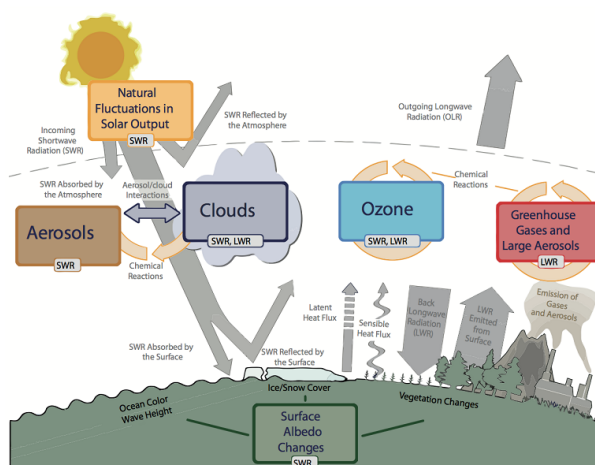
Natural Fluctuations in Solar Output
SWR

Incoming Shortwave Radiation (SWR)

SWR Reflected by the Atmosphere

Outgoing Longwave Radiation (OLR)

SWR Absorbed by the Atmosphere

Aerosol/cloud Interactions

Chemical Reactions

Aerosols
SWR

Clouds
SWR, LWR

Ozone
SWR, LWR

Greenhouse Gases and Large Aerosols
LWR

Chemical Reactions

Latent Heat Flux

Sensible Heat Flux

Back Longwave Radiation (LWR)

LWR Emitted from Surface

Emission of Gases and Aerosols

SWR Absorbed by the Surface

SWR Reflected by the Surface

Ice/Snow Cover

Ocean Color
Wave Height

Vegetation Changes

Surface Albedo Changes
SWR